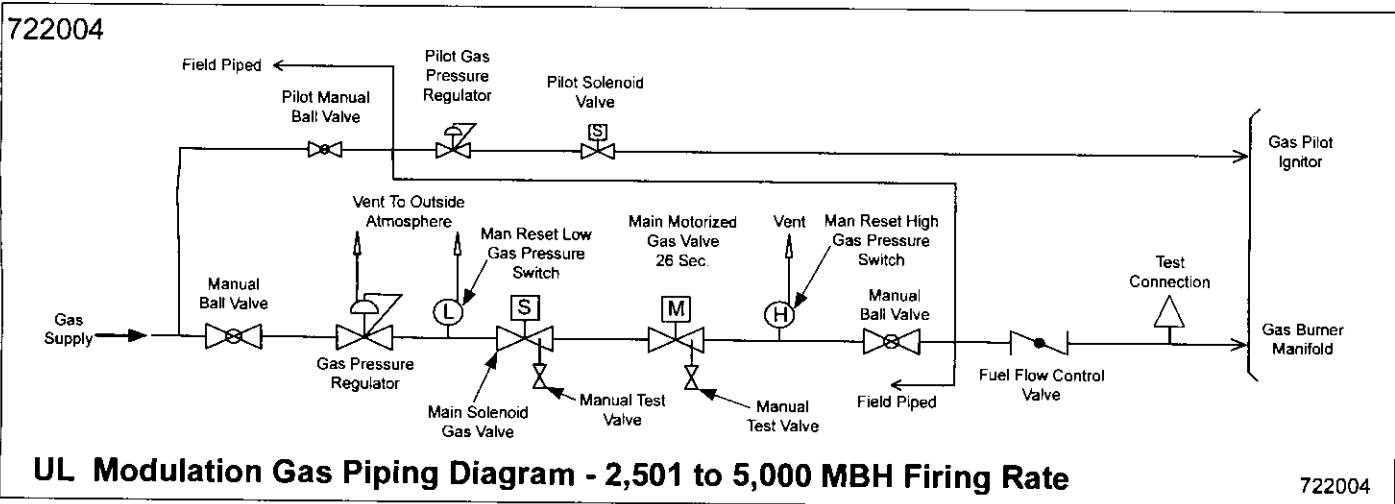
722004

Field Piped

Pilot Gas Pressure Regulator

Pilot Solenoid Valve

Pilot Manual Ball Valve

S

Gas Pilot Ignitor

Vent To Outside Atmosphere

Man Reset Low Gas Pressure Switch

Main Motorized Gas Valve 26 Sec.

Vent

Man Reset High Gas Pressure Switch

Test Connection

Manual Ball Valve

Gas Supply

L

S

M

H

Manual Ball Valve

Gas Burner Manifold

Gas Pressure Regulator

Main Solenoid Gas Valve

Manual Test Valve

Manual Test Valve

Field Piped

Fuel Flow Control Valve

UL Modulation Gas Piping Diagram - 2,501 to 5,000 MBH Firing Rate

722004